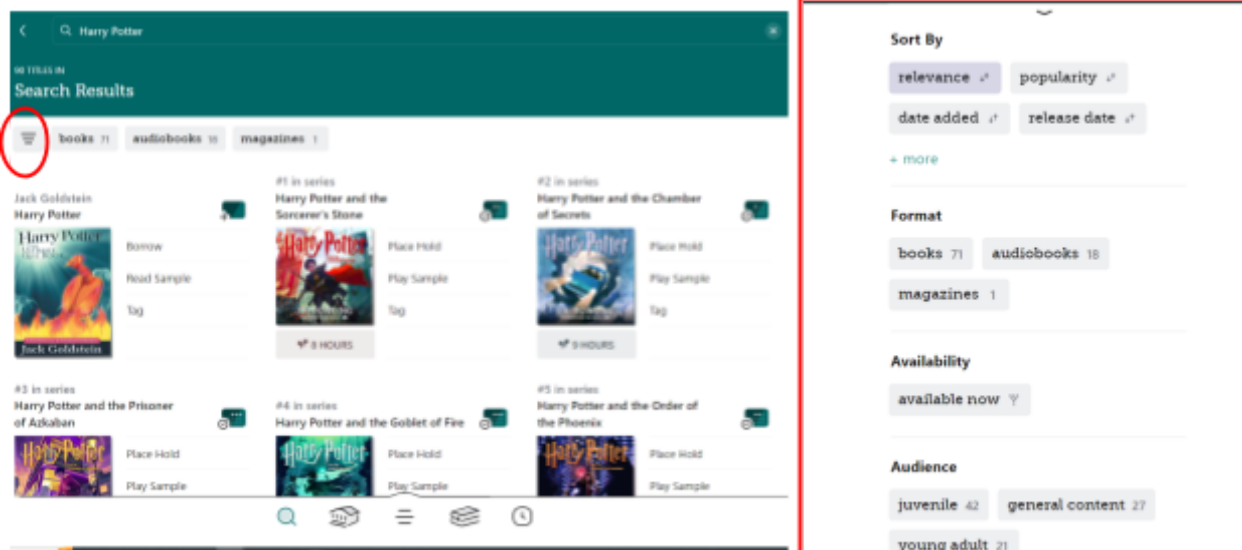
Harry Potter

90 TITLES IN
Search Results

books 71 audiobooks 18 magazines 1

Jack Goldstein
Harry Potter
Harry Potter
Jack Goldstein
Borrow
Read Sample
Tag

#1 in series
Harry Potter and the Sorcerer's Stone
Harry Potter
Place Hold
Play Sample
Tag
8 HOURS

#2 in series
Harry Potter and the Chamber of Secrets
Harry Potter
Place Hold
Play Sample
Tag
9 HOURS

#3 in series
Harry Potter and the Prisoner of Azkaban
Harry Potter
Place Hold
Play Sample

#4 in series
Harry Potter and the Goblet of Fire
Harry Potter
Place Hold
Play Sample

#5 in series
Harry Potter and the Order of the Phoenix
Harry Potter
Place Hold
Play Sample

Sort By
relevance
popularity
date added
release date
+ more

Format
books 71
audiobooks 18
magazines 1

Availability
available now

Audience
juvenile 42
general content 27
young adult 21